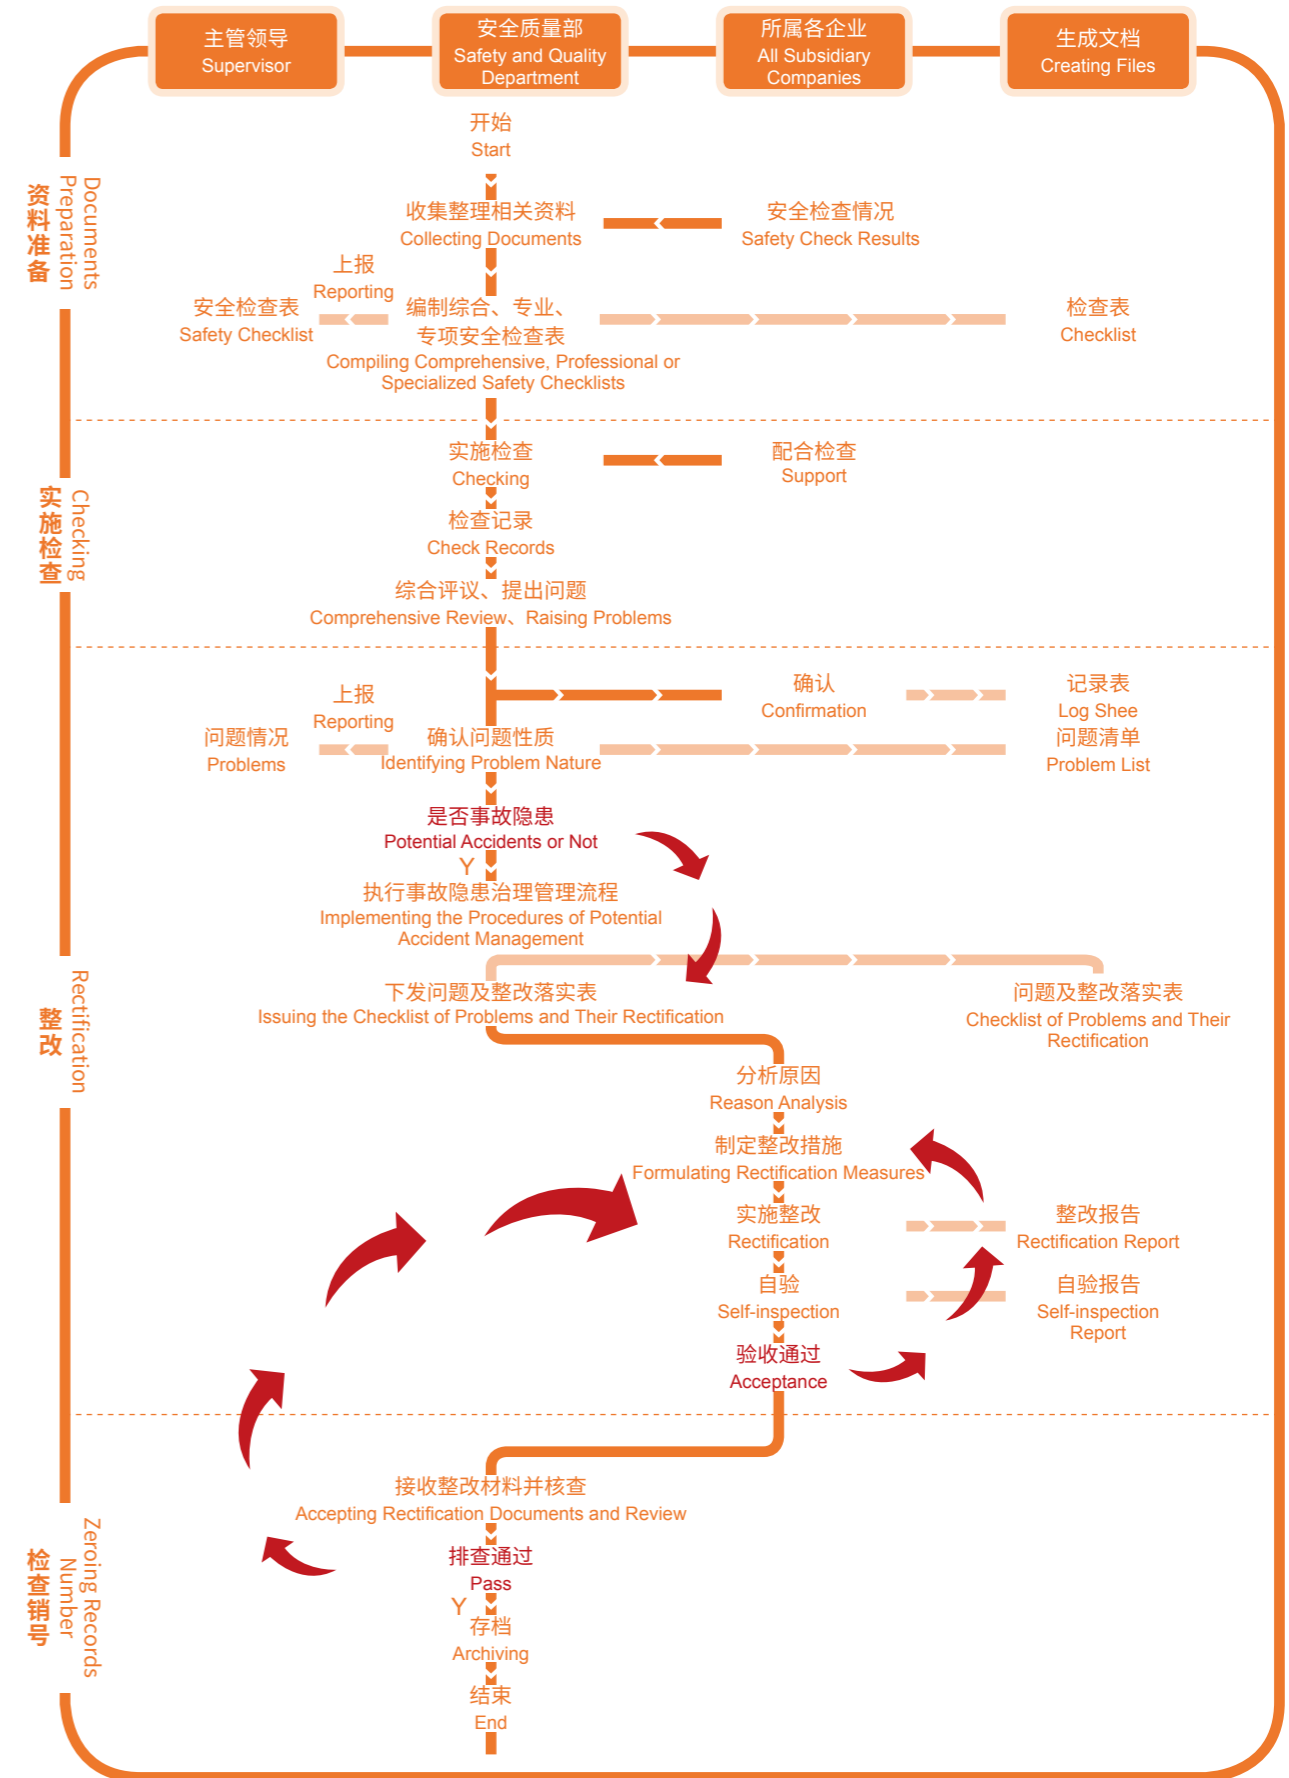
主管领导
Supervisor

安全质量部
Safety and Quality Department

所属各企业
All Subsidiary Companies

生成文档
Creating Files

资料准备
Documents Preparation

开始
Start

收集整理相关资料
Collecting Documents

安全检查情况
Safety Check Results

上报
Reporting

安全检查表
Safety Checklist

编制综合、专业、专项安全检查表
Compiling Comprehensive, Professional or Specialized Safety Checklists

检查表
Checklist

实施检查
Checking

实施检查
Checking

配合检查
Support

检查记录
Check Records

综合评议、提出问题
Comprehensive Review、Raising Problems

确认
Confirmation

记录表
Log Shee

上报
Reporting

问题情况
Problems

确认问题性质
Identifying Problem Nature

问题清单
Problem List

是否事故隐患
Potential Accidents or Not

Y

执行事故隐患治理管理流程
Implementing the Procedures of Potential Accident Management

整改
Rectification

下发问题及整改落实表
Issuing the Checklist of Problems and Their Rectification

问题及整改落实表
Checklist of Problems and Their Rectification

分析原因
Reason Analysis

制定整改措施
Formulating Rectification Measures

实施整改
Rectification

整改报告
Rectification Report

自验
Self-inspection

自验报告
Self-inspection Report

验收通过
Acceptance

检查销号
Zeroing Records Number

接收整改材料并核查
Accepting Rectification Documents and Review

排查通过
Pass

Y

存档
Archiving

结束
End